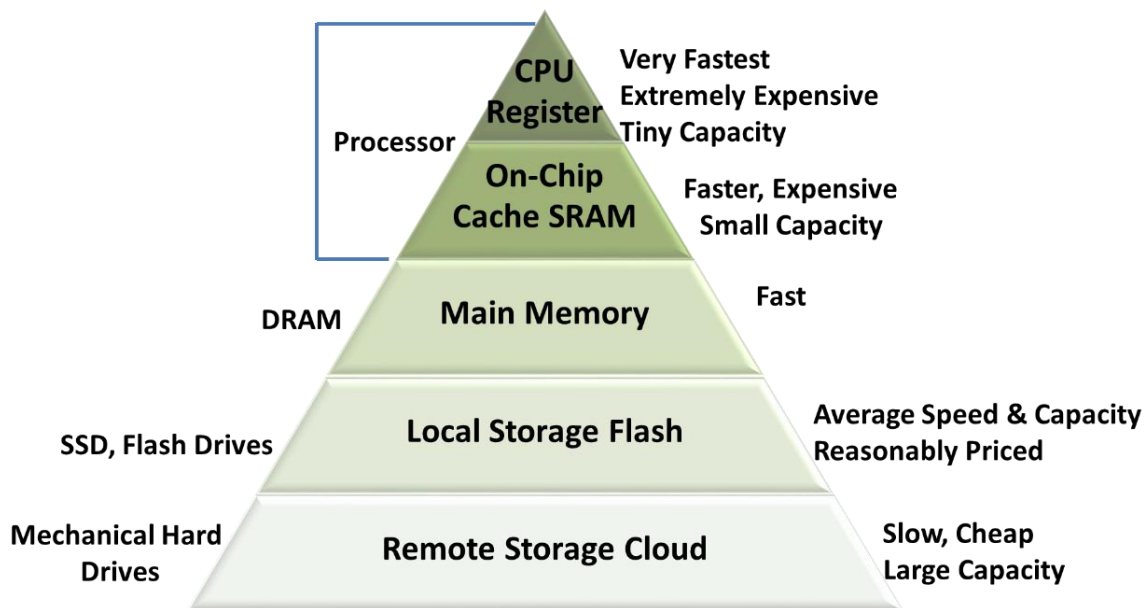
CPU Register

Very Fastest
Extremely Expensive
Tiny Capacity

Processor

On-Chip Cache SRAM

Faster, Expensive
Small Capacity

DRAM

Main Memory

Fast

SSD, Flash Drives

Local Storage Flash

Average Speed & Capacity
Reasonably Priced

Mechanical Hard Drives

Remote Storage Cloud

Slow, Cheap
Large Capacity